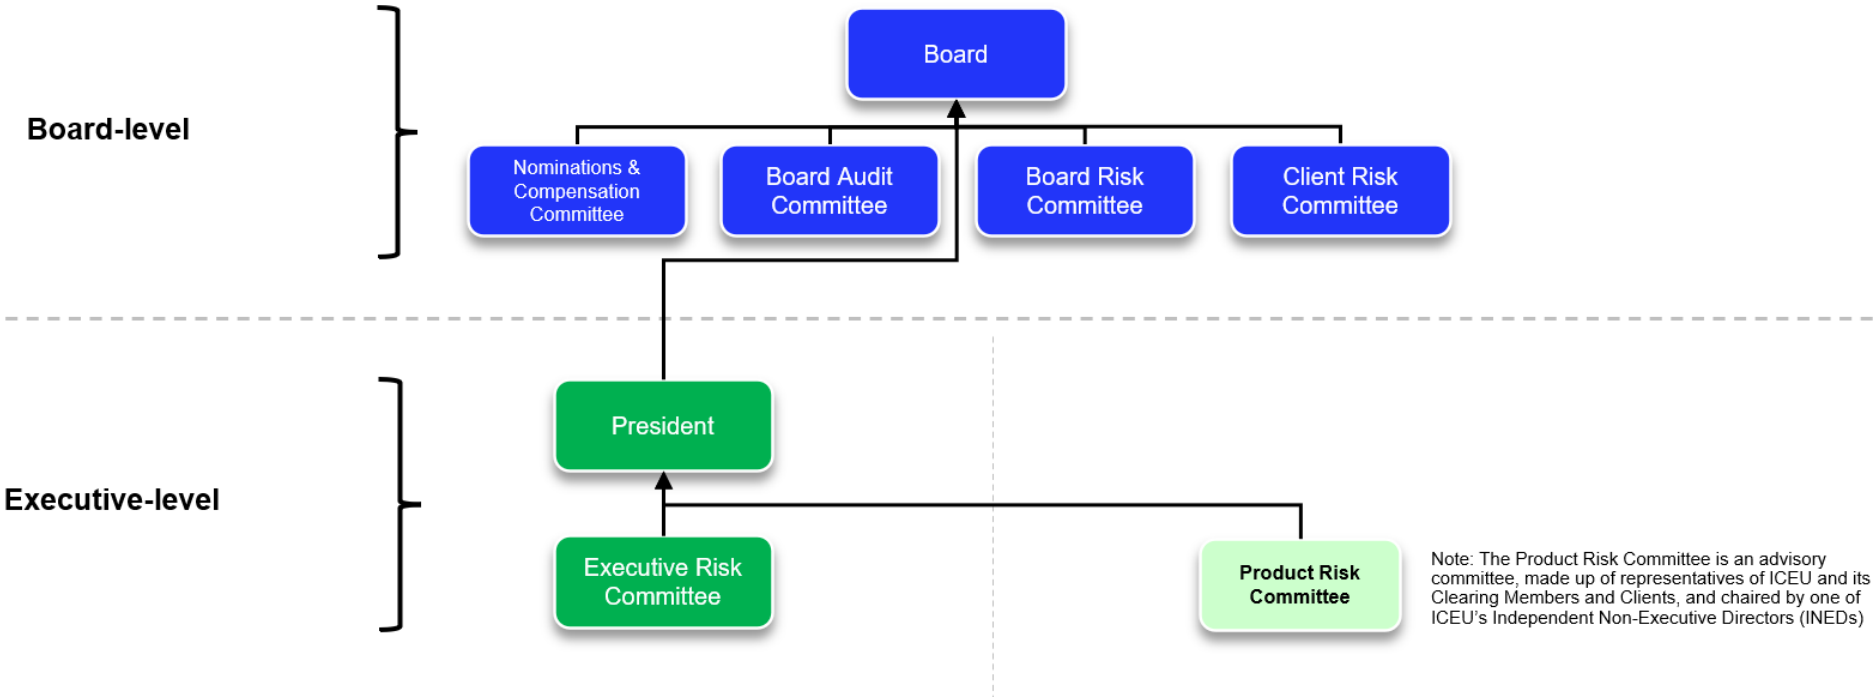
Board-level

Board

Nominations & Compensation Committee

Board Audit Committee

Board Risk Committee

Client Risk Committee

Executive-level

President

Executive Risk Committee

Product Risk Committee

Note: The Product Risk Committee is an advisory committee, made up of representatives of ICEU and its Clearing Members and Clients, and chaired by one of ICEU's Independent Non-Executive Directors (INEDs)